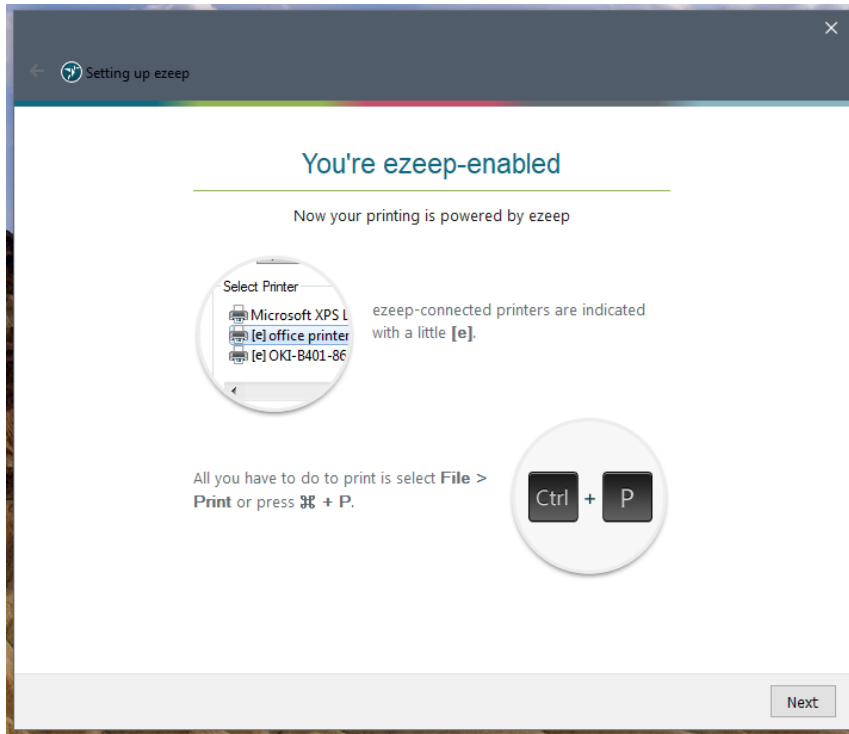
×

← Setting up ezeep

You're ezeep-enabled

Now your printing is powered by ezeep

Select Printer
Microsoft XPS L
[e] office printer
[e] OKI-B401-86

ezeep-connected printers are indicated with a little **[e]**.

All you have to do to print is select **File > Print** or press **⌘ + P**.

Ctrl + P

Next